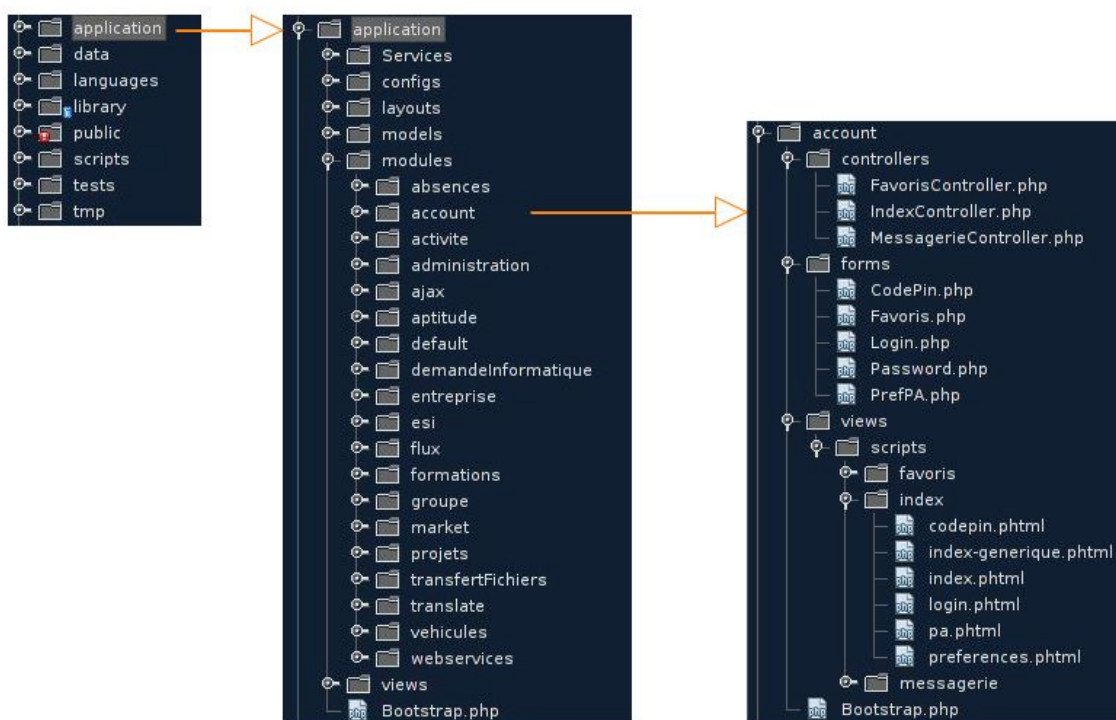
application
data
languages
library
public
scripts
tests
tmp

application
Services
configs
layouts
models
modules
absences
account
activite
administration
ajax
aptitude
default
demandeInformatique
entreprise
esi
flux
formations
groupe
market
projets
transfertFichiers
translate
vehicules
webservices
views
Bootstrap.php

account
controllers
FavorisController.php
IndexController.php
MessagerieController.php
forms
CodePin.php
Favoris.php
Login.php
Password.php
PrefPA.php
views
scripts
favoris
index
codepin.phtml
index-generique.phtml
index.phtml
login.phtml
pa.phtml
preferences.phtml
messagerie
Bootstrap.php